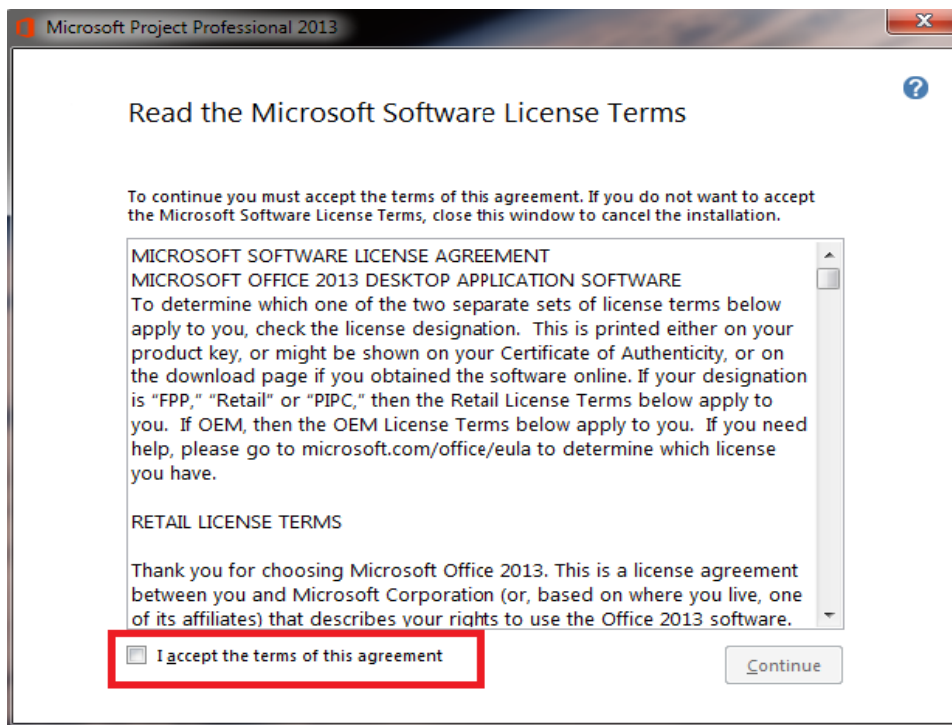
Microsoft Project Professional 2013

Read the Microsoft Software License Terms

To continue you must accept the terms of this agreement. If you do not want to accept the Microsoft Software License Terms, close this window to cancel the installation.

MICROSOFT SOFTWARE LICENSE AGREEMENT
MICROSOFT OFFICE 2013 DESKTOP APPLICATION SOFTWARE
To determine which one of the two separate sets of license terms below apply to you, check the license designation. This is printed either on your product key, or might be shown on your Certificate of Authenticity, or on the download page if you obtained the software online. If your designation is "FPP," "Retail" or "PIPC," then the Retail License Terms below apply to you. If OEM, then the OEM License Terms below apply to you. If you need help, please go to microsoft.com/office/eula to determine which license you have.

RETAIL LICENSE TERMS

Thank you for choosing Microsoft Office 2013. This is a license agreement between you and Microsoft Corporation (or, based on where you live, one of its affiliates) that describes your rights to use the Office 2013 software.

I accept the terms of this agreement

Continue